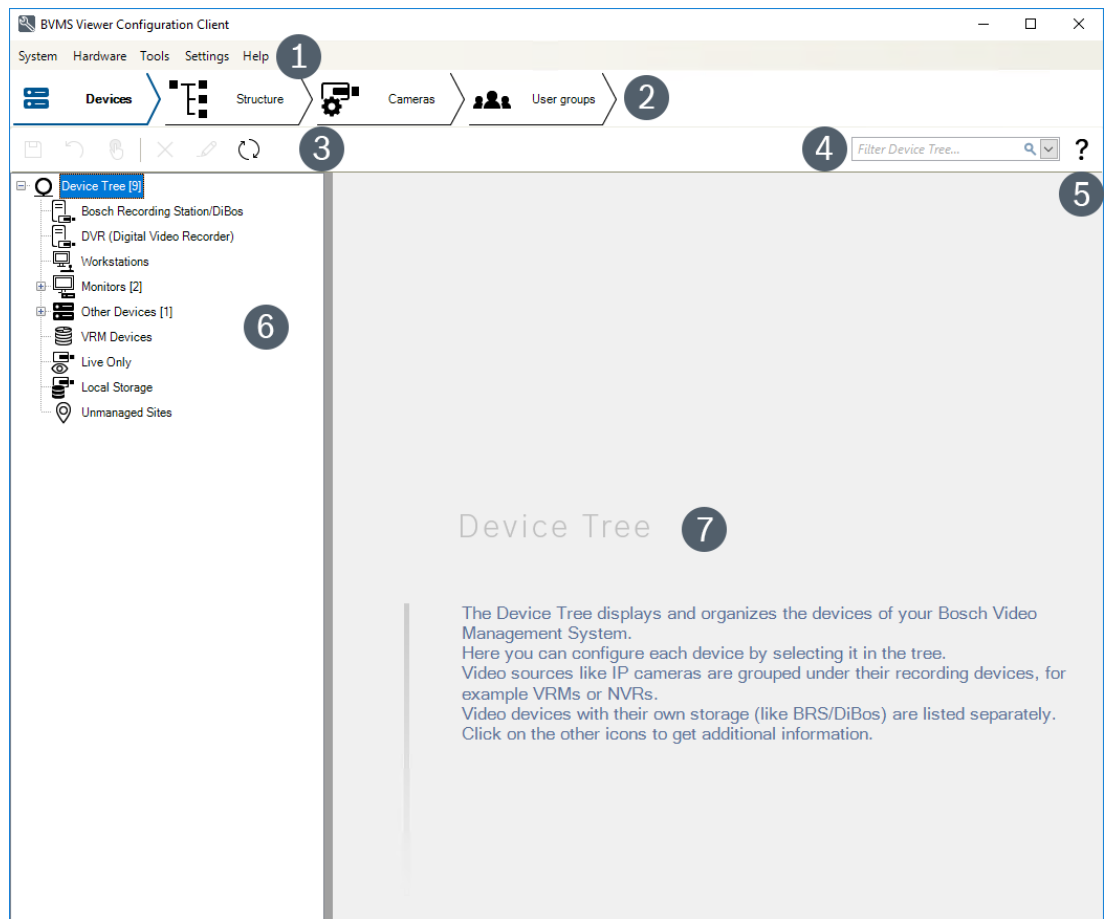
BVMS Viewer Configuration Client

System Hardware Tools Settings Help 1

Devices Structure Cameras User groups 2

3

4 Filter Device Tree... ?

5

Device Tree [9]
Bosch Recording Station/DiBos
DVR (Digital Video Recorder)
Workstations
Monitors [2]
Other Devices [1]
VRM Devices
Live Only
Local Storage
Unmanaged Sites

6

Device Tree 7

The Device Tree displays and organizes the devices of your Bosch Video Management System.
Here you can configure each device by selecting it in the tree.
Video sources like IP cameras are grouped under their recording devices, for example VRMs or NVRs.
Video devices with their own storage (like BRS/DiBos) are listed separately.
Click on the other icons to get additional information.